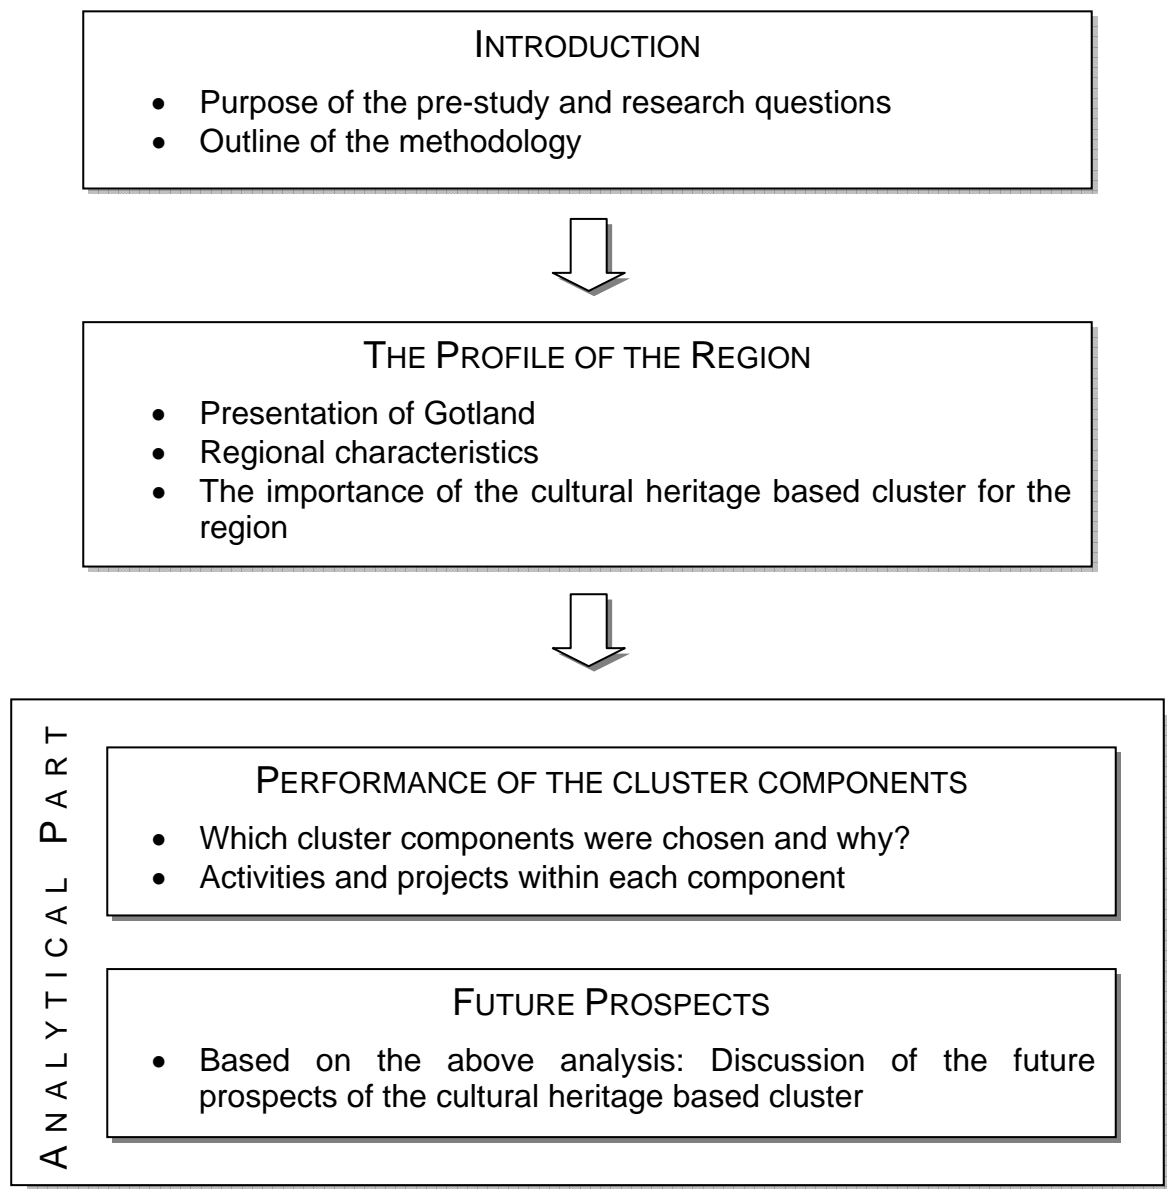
INTRODUCTION

- Purpose of the pre-study and research questions
- Outline of the methodology

THE PROFILE OF THE REGION

- Presentation of Gotland
- Regional characteristics
- The importance of the cultural heritage based cluster for the region

ANALYTICAL PART

PERFORMANCE OF THE CLUSTER COMPONENTS

- Which cluster components were chosen and why?
- Activities and projects within each component

FUTURE PROSPECTS

- Based on the above analysis: Discussion of the future prospects of the cultural heritage based cluster